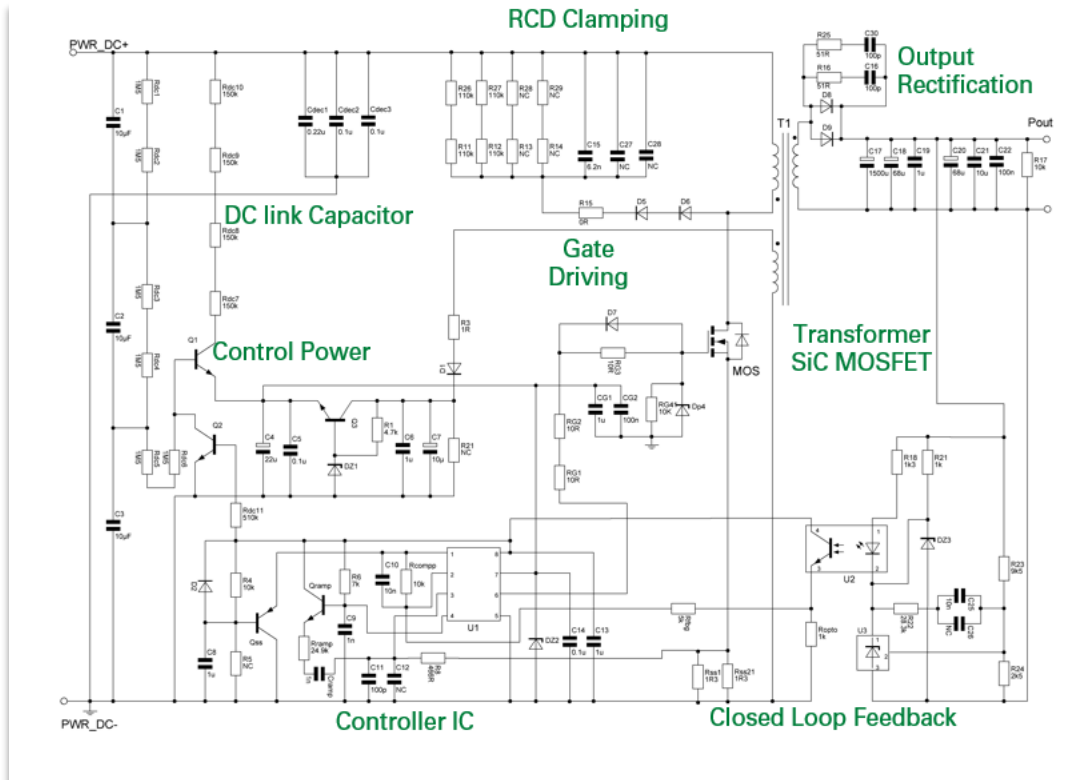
RCD Clamping

Output Rectification

PWR_DC+

Pout

DC link Capacitor

Gate Driving

Control Power

Transformer SiC MOSFET

MOS

T1

Controller IC

Closed Loop Feedback

PWR_DC-

Rdc1 1M5
Rdc2 1M5
Rdc3 1M5
Rdc4 1M5
Rdc5 1M5
Rdc6 1M5
Rdc10 150k
Rdc9 150k
Rdc8 150k
Rdc7 150k
Rdc11 510k
C1 10µF
C2 10µF
C3 10µF
Cdec1 0.22u
Cdec2 0.1u
Cdec3 0.1u
R26 110k
R27 110k
R28 NC
R29 NC
R11 110k
R12 110k
R13 NC
R14 NC
C15 2.2n
C27 NC
C28 NC
R15 0R
D5
D6
R25 51R
C30 100p
R16 51R
C16 100p
D8
D9
C17 1500u
C18 68u
C19 1u
C20 68u
C21 10u
C22 100n
R17 10k
R3 1R
D1
D7
RG3 10R
CG1 1u
CG2 100n
RG4 10K
Dp4
RG2 10R
RG1 10R
Q1
Q2
Q3
C4 22u
C5 0.1u
R1 4.7k
C6 1u
C7 10u
R21 NC
DZ1
D2
R4 10k
R5 NC
C8 1u
Qss
Qramp
Rramp 24.9k
Cramp 1n
C9 1n
R6 7k
C10 10n
Rcompp 10k
C11 100p
C12 NC
R8 499R
U1
DZ2
C14 0.1u
C13 1u
Rfb 3k
Rss1 1R3
Rss21 1R3
Ropto 1k
U2
R18 1k3
R21 1k
DZ3
R23 9k5
R22 29.3k
C25 10n
C26 NC
U3
R24 2k5